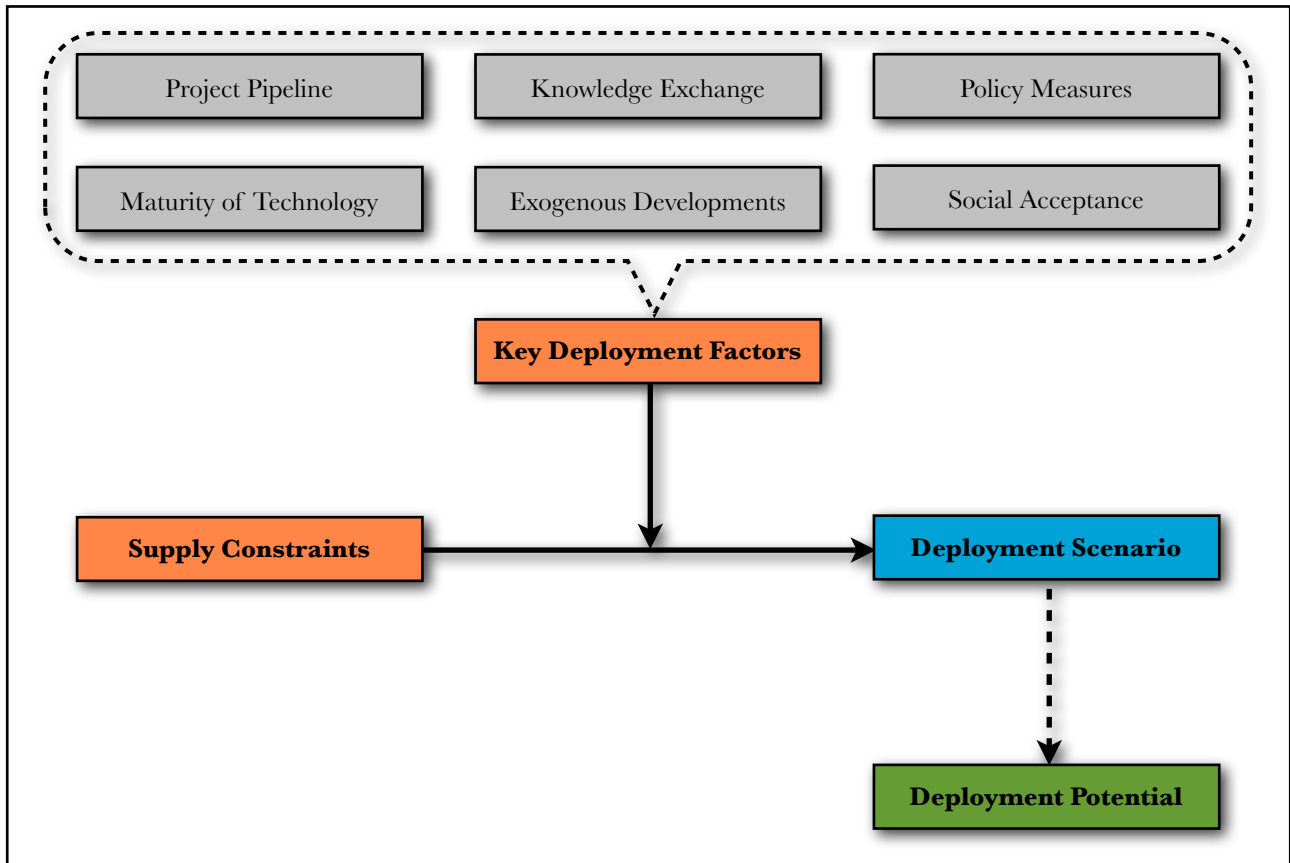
Project Pipeline

Knowledge Exchange

Policy Measures

Maturity of Technology

Exogenous Developments

Social Acceptance

Key Deployment Factors

Supply Constraints

Deployment Scenario

Deployment Potential